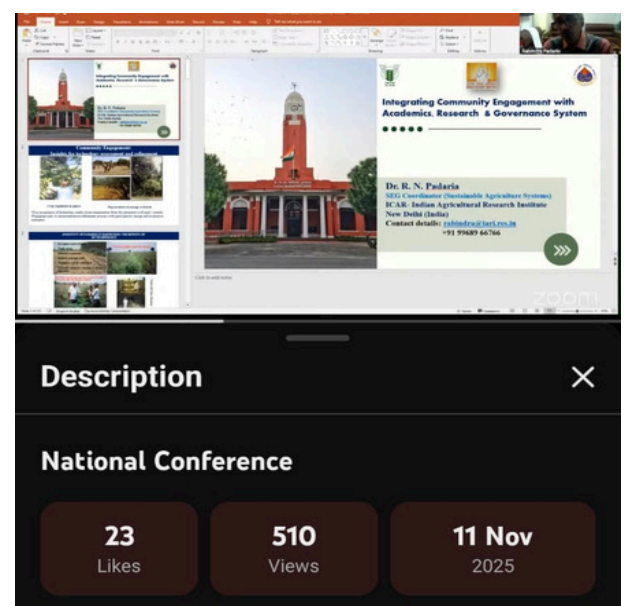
Integrating Community Engagement with Academics, Research & Governance System

Dr. R. N. Padaria
SEG Coordinator (Sustainable Agriculture Systems)
ICAR- Indian Agricultural Research Institute
New Delhi (India)
Contact details: rabindra@iari.res.in
+91 99689 66766

Community Engagement

zoom

Description

National Conference

23
Likes

510
Views

11 Nov
2025